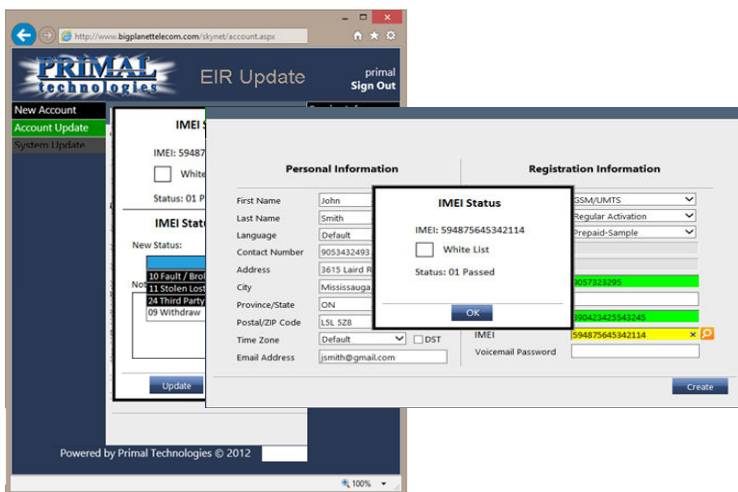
http://www.bigplanettelecom.com/skynet/account.aspx

PRIMAL technologies

EIR Update

primal
Sign Out

New Account
Account Update
System Update

IMEI S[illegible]

IMEI: 59487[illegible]

White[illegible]

Status: 01 P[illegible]

IMEI Statu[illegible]

New Status:

10 Fault / Brol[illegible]
11 Stolen Lost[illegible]
24 Third Party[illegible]
09 Withdraw

No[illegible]

Update

Powered by Primal Technologies © 2012

Personal Information

| | |
|---|---|
| First Name | John |
| Last Name | Smith |
| Language | Default |
| Contact Number | 9053432493 |
| Address | 3615 Laird R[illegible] |
| City | Mississauga |
| Province/State | ON |
| Postal/ZIP Code | L5L 5Z8 |
| Time Zone | Default DST |
| Email Address | jsmith@gmail.com |

Registration Information

GSM/UMTS
Regular Activation
Prepaid-Sample
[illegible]9057323295
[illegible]390423425543245
IMEI 594875645342114
Voicemail Password

Create

IMEI Status

IMEI: 594875645342114

White List

Status: 01 Passed

OK

100%